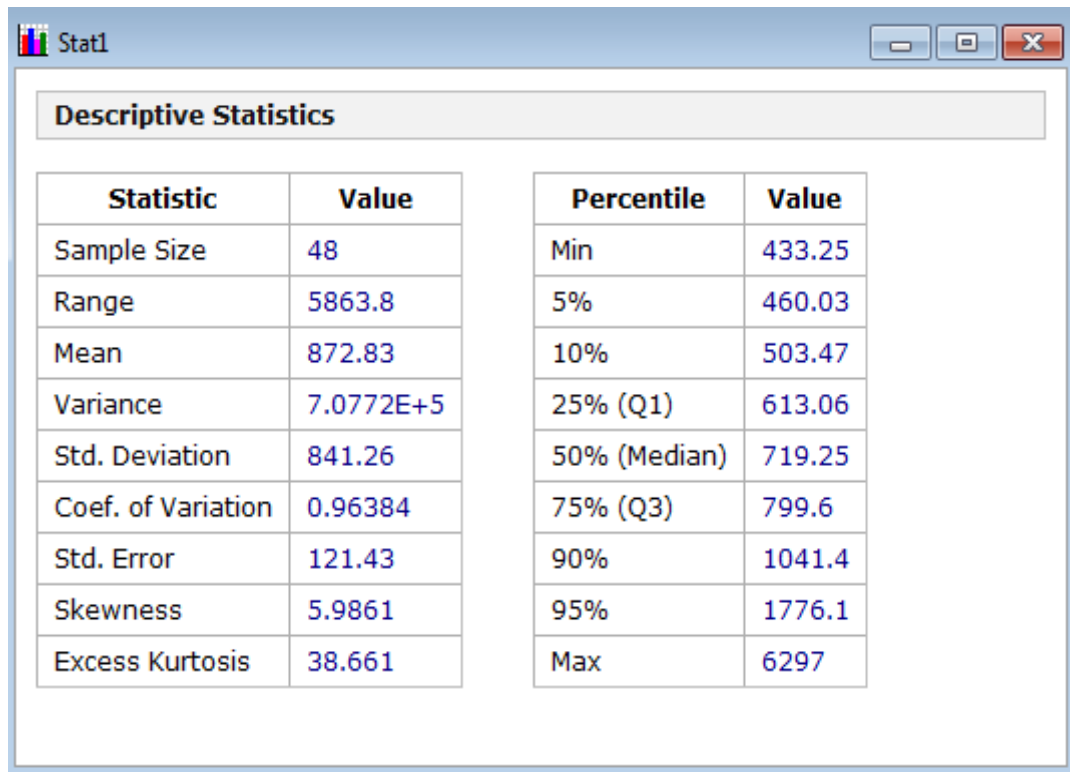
Stat1

Descriptive Statistics

| Statistic | Value |
|---|---|
| Sample Size | 48 |
| Range | 5863.8 |
| Mean | 872.83 |
| Variance | 7.0772E+5 |
| Std. Deviation | 841.26 |
| Coef. of Variation | 0.96384 |
| Std. Error | 121.43 |
| Skewness | 5.9861 |
| Excess Kurtosis | 38.661 |

| Percentile | Value |
|---|---|
| Min | 433.25 |
| 5% | 460.03 |
| 10% | 503.47 |
| 25% (Q1) | 613.06 |
| 50% (Median) | 719.25 |
| 75% (Q3) | 799.6 |
| 90% | 1041.4 |
| 95% | 1776.1 |
| Max | 6297 |